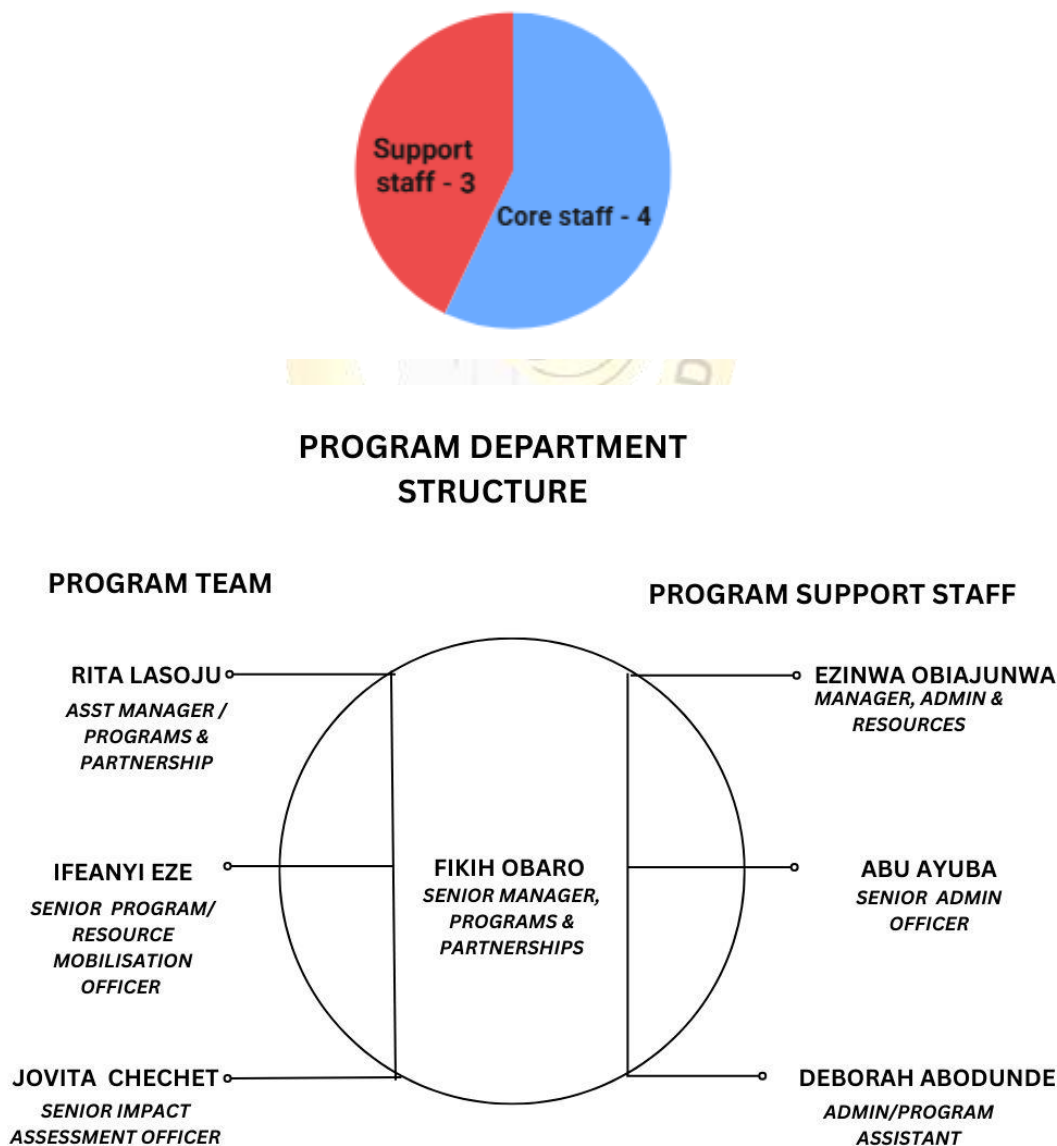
Support staff - 3

Core staff - 4

PROGRAM DEPARTMENT STRUCTURE

PROGRAM TEAM

PROGRAM SUPPORT STAFF

RITA LASOJU
ASST MANAGER / PROGRAMS & PARTNERSHIP

EZINWA OBIAJUNWA
MANAGER, ADMIN & RESOURCES

IFEANYI EZE
SENIOR PROGRAM/ RESOURCE MOBILISATION OFFICER

FIKIH OBARO
SENIOR MANAGER, PROGRAMS & PARTNERSHIPS

ABU AYUBA
SENIOR ADMIN OFFICER

JOVITA CHECHET
SENIOR IMPACT ASSESSMENT OFFICER

DEBORAH ABODUNDE
ADMIN/PROGRAM ASSISTANT